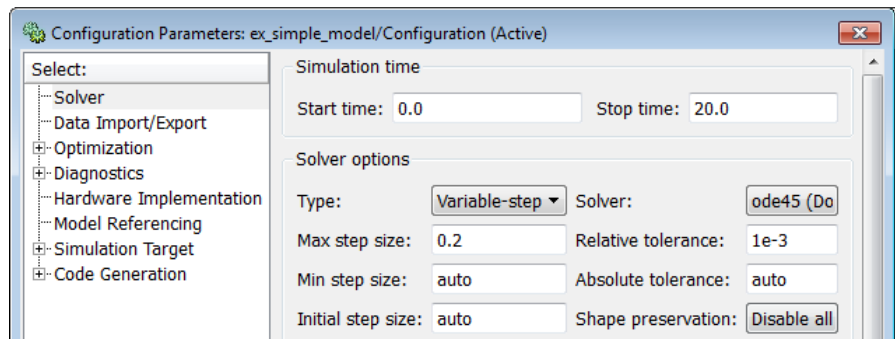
Configuration Parameters: ex_simple_model/Configuration (Active)

Select:
Solver
Data Import/Export
Optimization
Diagnostics
Hardware Implementation
Model Referencing
Simulation Target
Code Generation

Simulation time
Start time: 0.0
Stop time: 20.0

Solver options
Type: Variable-step
Solver: ode45 (Do
Max step size: 0.2
Relative tolerance: 1e-3
Min step size: auto
Absolute tolerance: auto
Initial step size: auto
Shape preservation: Disable all